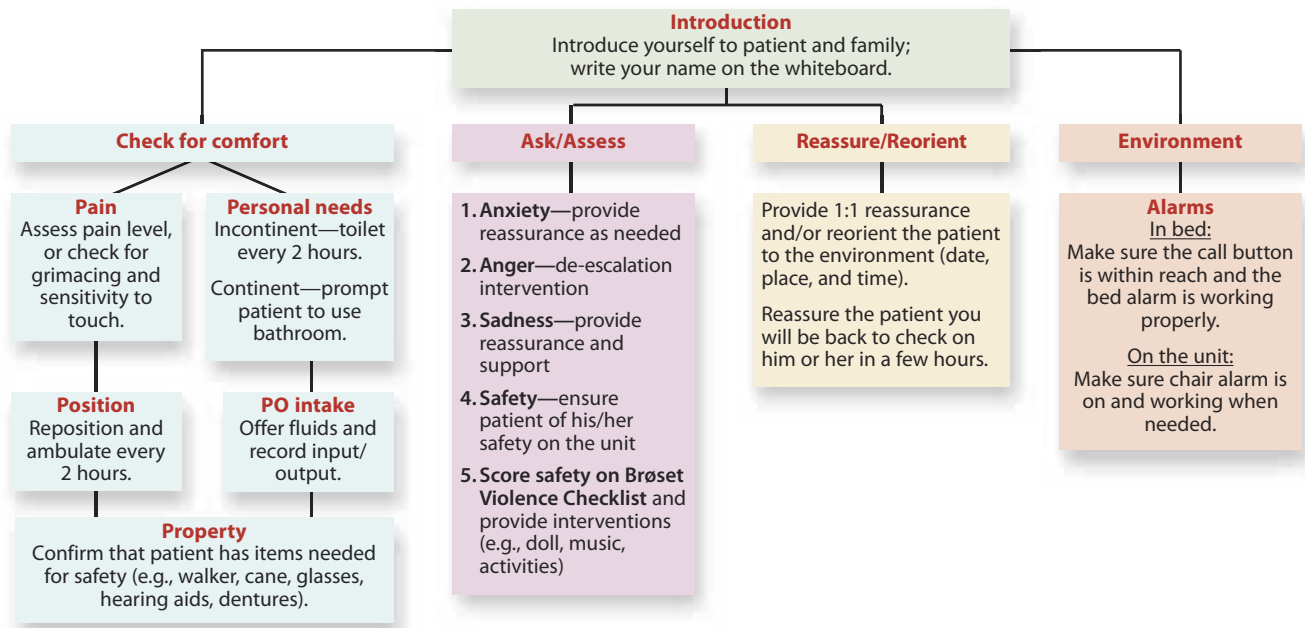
Introduction
Introduce yourself to patient and family; write your name on the whiteboard.

Check for comfort

Pain
Assess pain level, or check for grimacing and sensitivity to touch.

Personal needs
Incontinent—toilet every 2 hours.

Continent—prompt patient to use bathroom.

Position
Reposition and ambulate every 2 hours.

PO intake
Offer fluids and record input/ output.

Property
Confirm that patient has items needed for safety (e.g., walker, cane, glasses, hearing aids, dentures).

Ask/Assess

1. Anxiety—provide reassurance as needed
2. Anger—de-escalation intervention
3. Sadness—provide reassurance and support
4. Safety—ensure patient of his/her safety on the unit
5. Score safety on Brøset Violence Checklist and provide interventions (e.g., doll, music, activities)

Reassure/Reorient

Provide 1:1 reassurance and/or reorient the patient to the environment (date, place, and time).

Reassure the patient you will be back to check on him or her in a few hours.

Environment

Alarms
In bed:
Make sure the call button is within reach and the bed alarm is working properly.

On the unit:
Make sure chair alarm is on and working when needed.